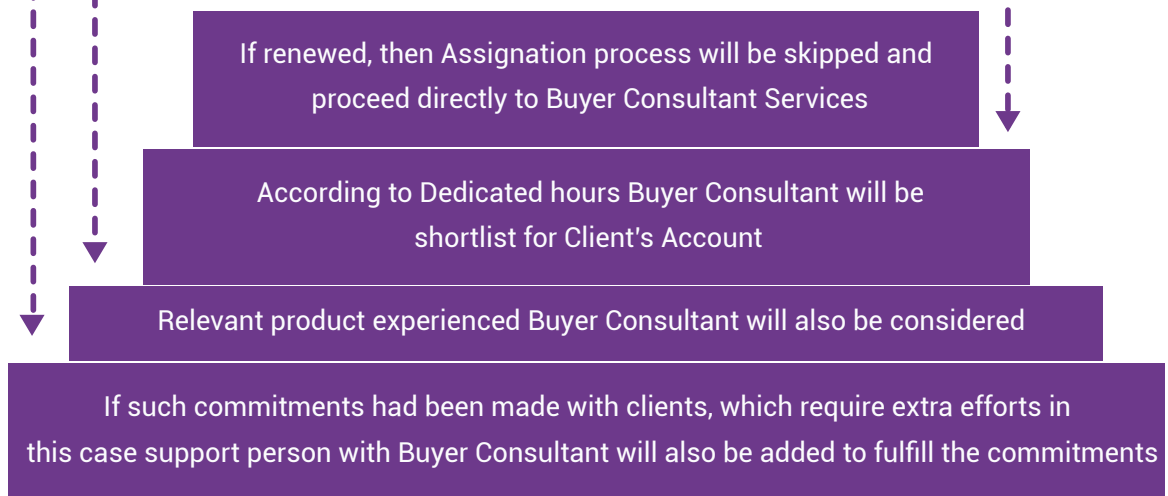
If renewed, then Assignation process will be skipped and proceed directly to Buyer Consultant Services

According to Dedicated hours Buyer Consultant will be shortlist for Client's Account

Relevant product experienced Buyer Consultant will also be considered

If such commitments had been made with clients, which require extra efforts in this case support person with Buyer Consultant will also be added to fulfill the commitments